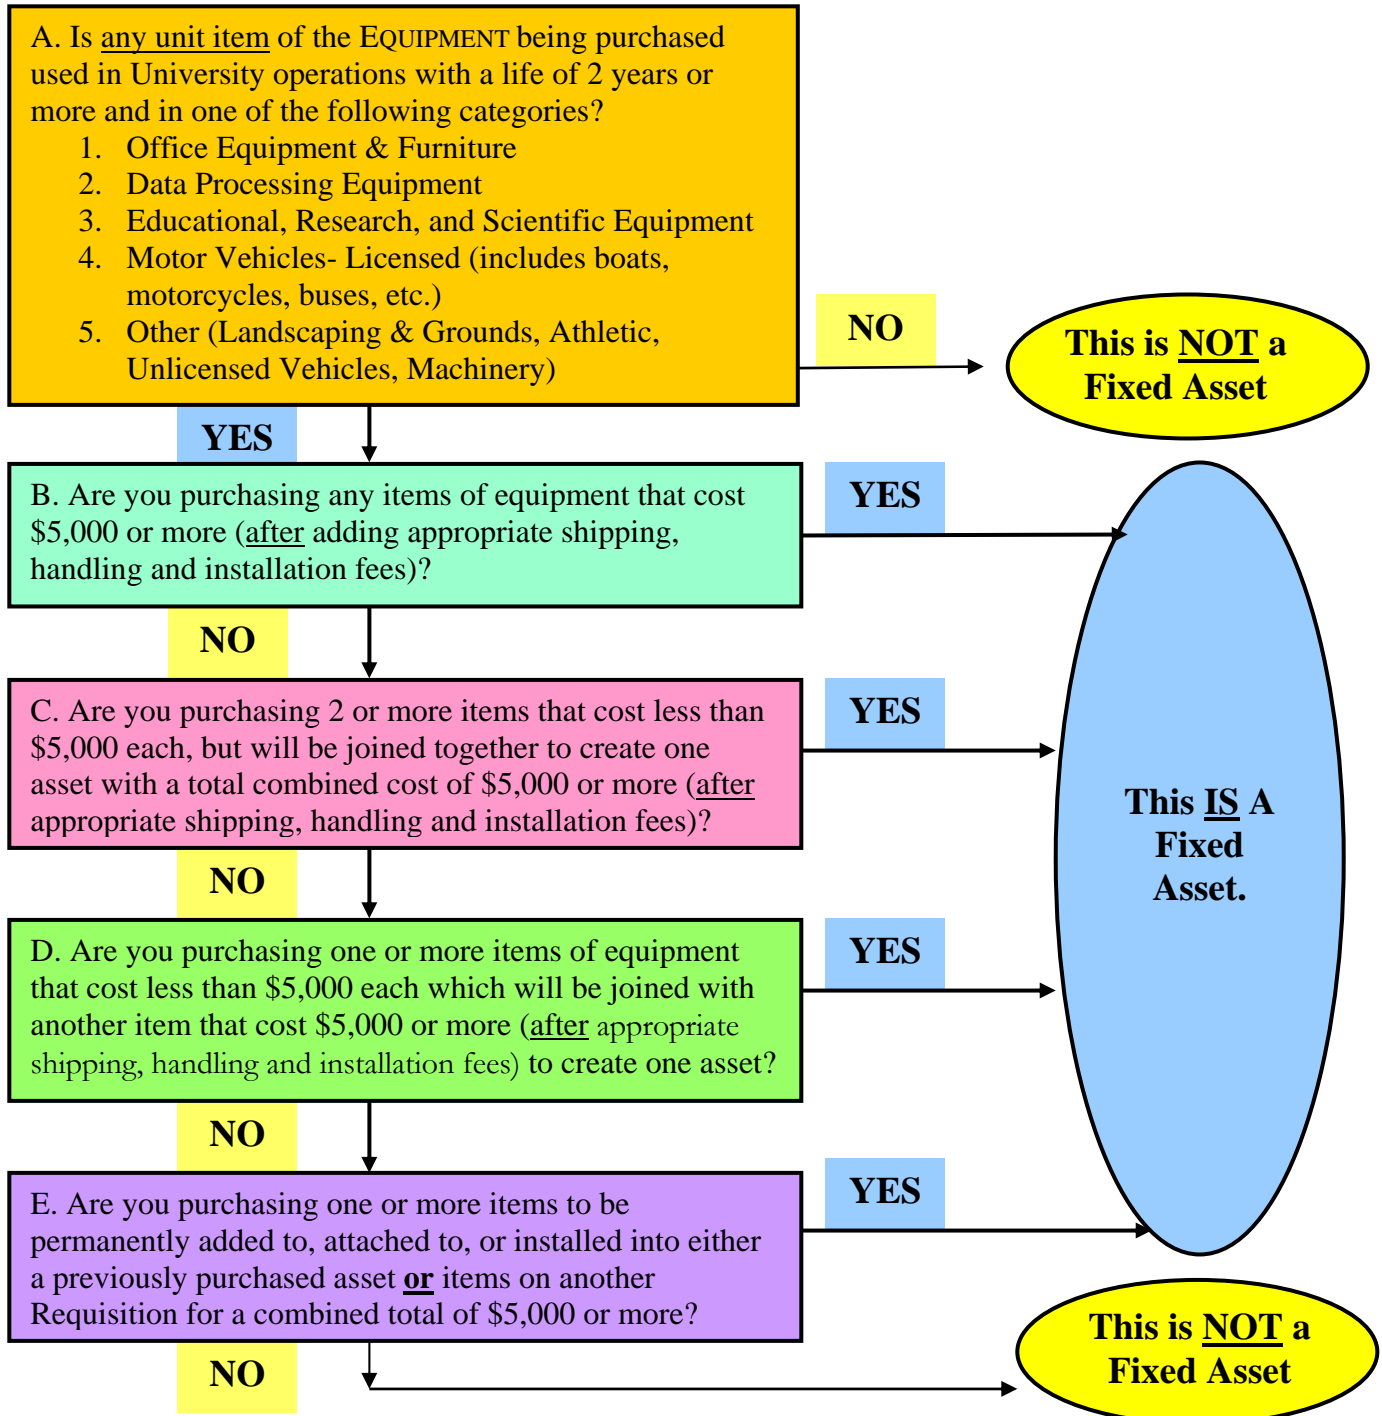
A. Is any unit item of the EQUIPMENT being purchased used in University operations with a life of 2 years or more and in one of the following categories?

1. Office Equipment & Furniture
2. Data Processing Equipment
3. Educational, Research, and Scientific Equipment
4. Motor Vehicles- Licensed (includes boats, motorcycles, buses, etc.)
5. Other (Landscaping & Grounds, Athletic, Unlicensed Vehicles, Machinery)

NO

This is NOT a Fixed Asset

YES

B. Are you purchasing any items of equipment that cost $5,000 or more (after adding appropriate shipping, handling and installation fees)?

YES

NO

C. Are you purchasing 2 or more items that cost less than $5,000 each, but will be joined together to create one asset with a total combined cost of $5,000 or more (after appropriate shipping, handling and installation fees)?

YES

This IS A Fixed Asset.

NO

D. Are you purchasing one or more items of equipment that cost less than $5,000 each which will be joined with another item that cost $5,000 or more (after appropriate shipping, handling and installation fees) to create one asset?

YES

NO

E. Are you purchasing one or more items to be permanently added to, attached to, or installed into either a previously purchased asset or items on another Requisition for a combined total of $5,000 or more?

YES

NO

This is NOT a Fixed Asset